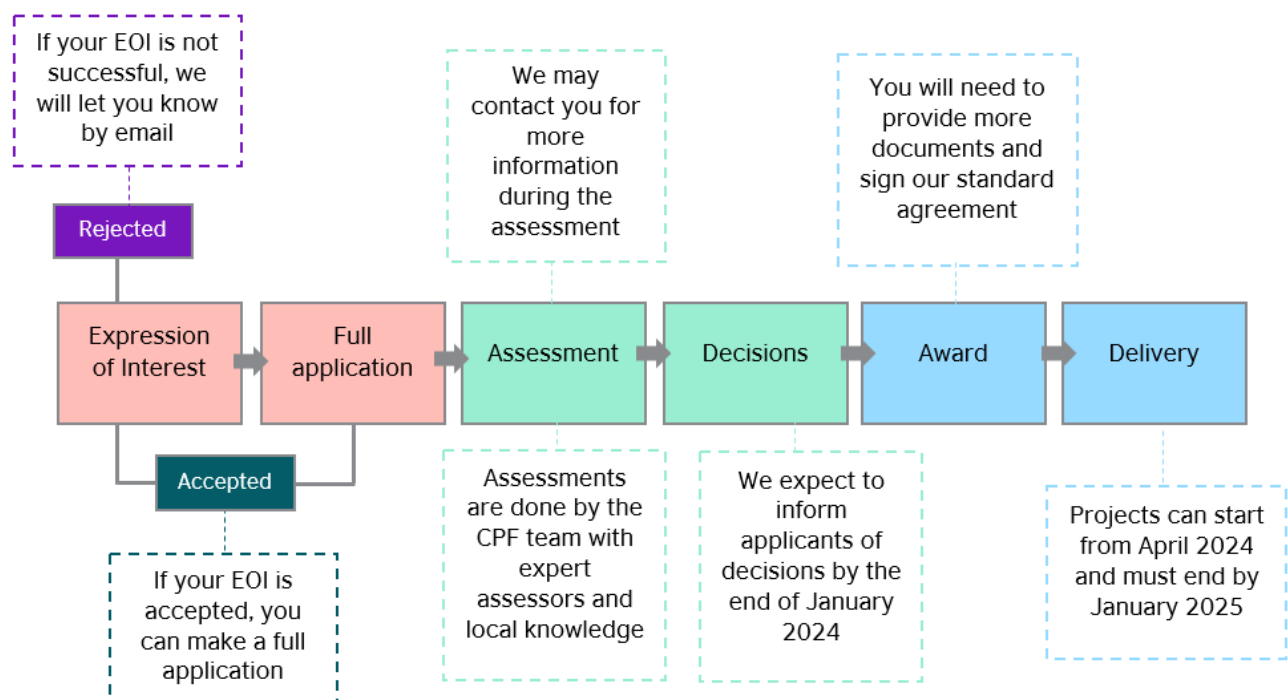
If your EOI is not successful, we will let you know by email

Rejected

We may contact you for more information during the assessment

You will need to provide more documents and sign our standard agreement

Expression of Interest

Full application

Assessment

Decisions

Award

Delivery

Accepted

If your EOI is accepted, you can make a full application

Assessments are done by the CPF team with expert assessors and local knowledge

We expect to inform applicants of decisions by the end of January 2024

Projects can start from April 2024 and must end by January 2025